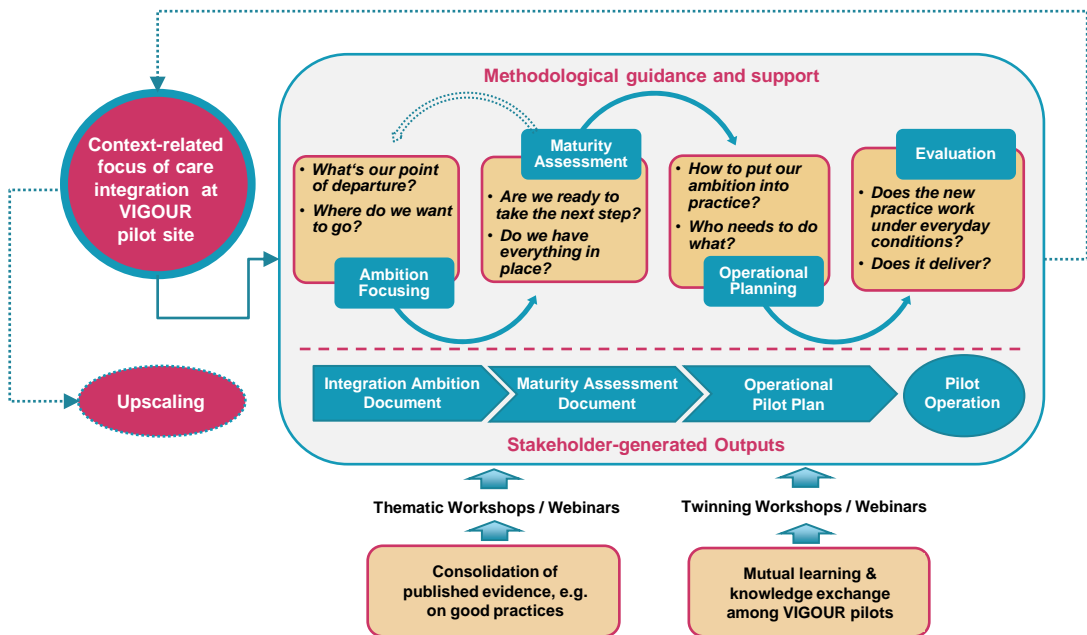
Context-related focus of care integration at VIGOUR pilot site

Upscaling

Methodological guidance and support

• What's our point of departure?
• Where do we want to go?

Ambition Focusing

Maturity Assessment

• Are we ready to take the next step?
• Do we have everything in place?

• How to put our ambition into practice?
• Who needs to do what?

Operational Planning

Evaluation

• Does the new practice work under everyday conditions?
• Does it deliver?

Integration Ambition Document

Maturity Assessment Document

Operational Pilot Plan

Pilot Operation

Stakeholder-generated Outputs

Thematic Workshops / Webinars

Twinning Workshops / Webinars

Consolidation of published evidence, e.g. on good practices

Mutual learning & knowledge exchange among VIGOUR pilots